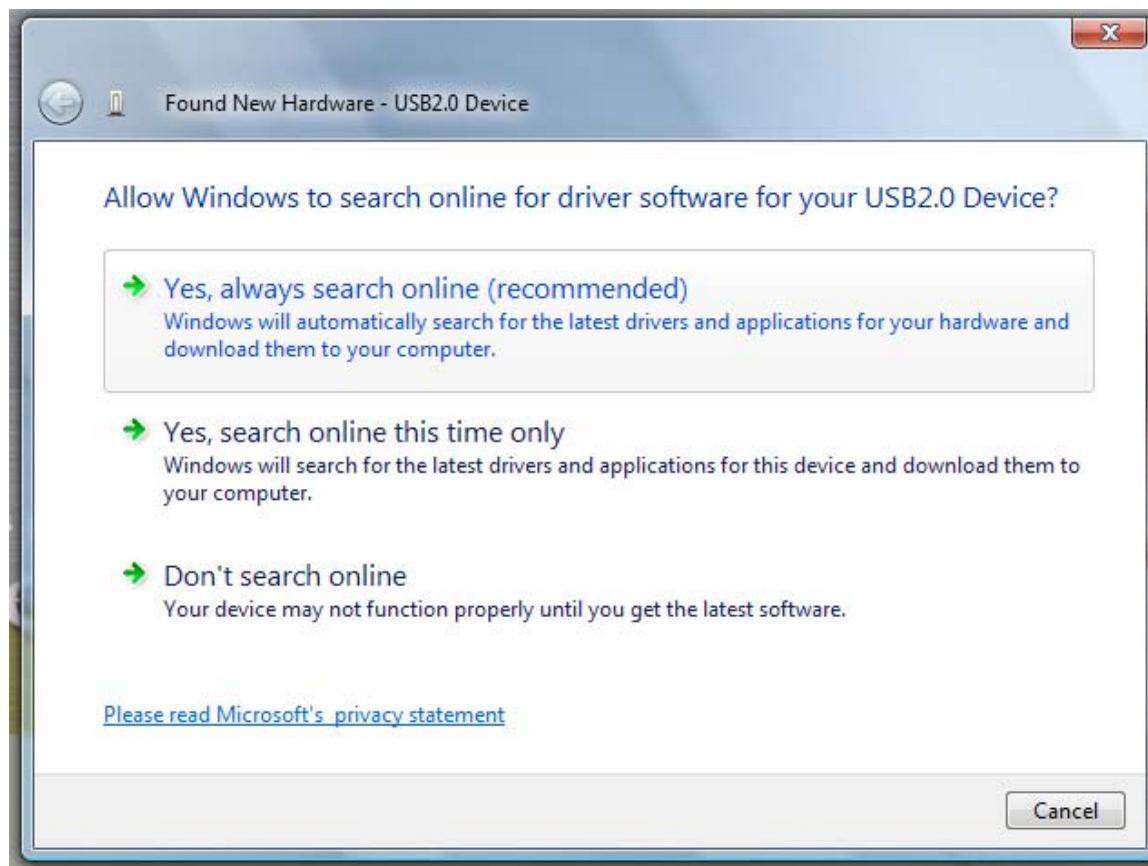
Found New Hardware - USB2.0 Device

Allow Windows to search online for driver software for your USB2.0 Device?

Yes, always search online (recommended)
Windows will automatically search for the latest drivers and applications for your hardware and download them to your computer.

Yes, search online this time only
Windows will search for the latest drivers and applications for this device and download them to your computer.

Don't search online
Your device may not function properly until you get the latest software.

Please read Microsoft's privacy statement

Cancel